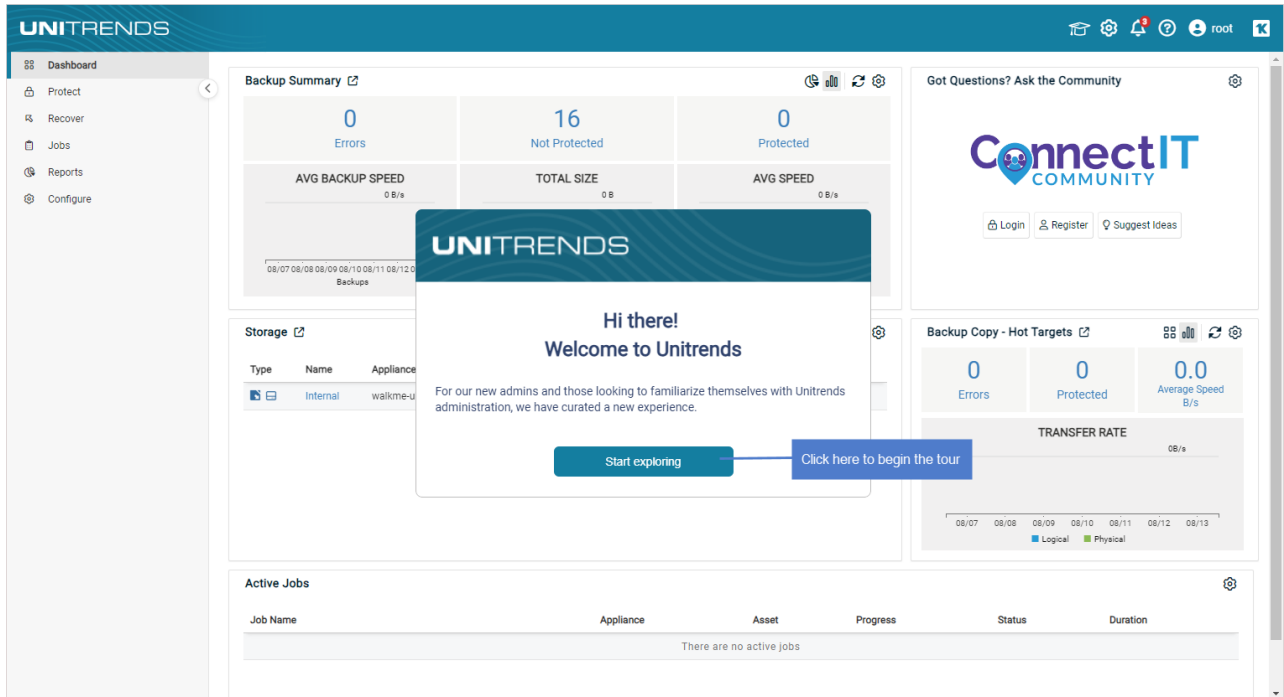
UNITRENDS

root

Dashboard
Protect
Recover
Jobs
Reports
Configure

Backup Summary

0
Errors

16
Not Protected

0
Protected

AVG BACKUP SPEED
0 B/s

TOTAL SIZE
0 B

AVG SPEED
0 B/s

08/07 08/08 08/09 08/10 08/11 08/12 0
Backups

Got Questions? Ask the Community

ConnectIT COMMUNITY

Login
Register
Suggest Ideas

Storage

| Type | Name | Applianc |
|---|---|---|
| | Internal | walkme-u |

UNITRENDS

Hi there!
Welcome to Unitrends

For our new admins and those looking to familiarize themselves with Unitrends administration, we have curated a new experience.

Start exploring

Click here to begin the tour

Backup Copy - Hot Targets

0
Errors

0
Protected

0.0
Average Speed B/s

TRANSFER RATE
0B/s

08/07 08/08 08/09 08/10 08/11 08/12 08/13
Logical Physical

Active Jobs

| Job Name | Appliance | Asset | Progress | Status | Duration |
|---|---|---|---|---|---|
| There are no active jobs | | | | | |